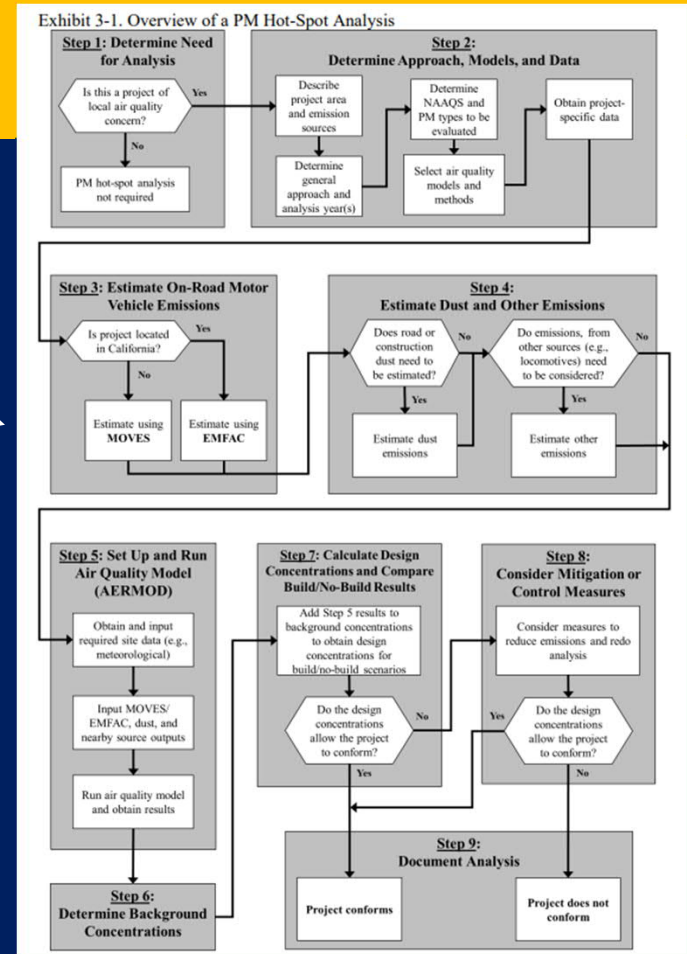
Exhibit 3-1. Overview of a PM Hot-Spot Analysis

Step 1: Determine Need for Analysis

Is this a project of local air quality concern?

Yes

No

PM hot-spot analysis not required

Step 2: Determine Approach, Models, and Data

Describe project area and emission sources

Determine general approach and analysis year(s)

Determine NAAQS and PM types to be evaluated

Select air quality models and methods

Obtain project-specific data

Step 3: Estimate On-Road Motor Vehicle Emissions

Is project located in California?

Yes

No

Estimate using MOVES

Estimate using EMFAC

Step 4: Estimate Dust and Other Emissions

Does road or construction dust need to be estimated?

No

Yes

Estimate dust emissions

Do emissions, from other sources (e.g., locomotives) need to be considered?

No

Yes

Estimate other emissions

Step 5: Set Up and Run Air Quality Model (AERMOD)

Obtain and input required site data (e.g., meteorological)

Input MOVES/EMFAC, dust, and nearby source outputs

Run air quality model and obtain results

Step 6: Determine Background Concentrations

Step 7: Calculate Design Concentrations and Compare Build/No-Build Results

Add Step 5 results to background concentrations to obtain design concentrations for build/no-build scenarios

Do the design concentrations allow the project to conform?

No

Yes

Step 8: Consider Mitigation or Control Measures

Consider measures to reduce emissions and redo analysis

Yes

Do the design concentrations allow the project to conform?

No

Step 9: Document Analysis

Project conforms

Project does not conform